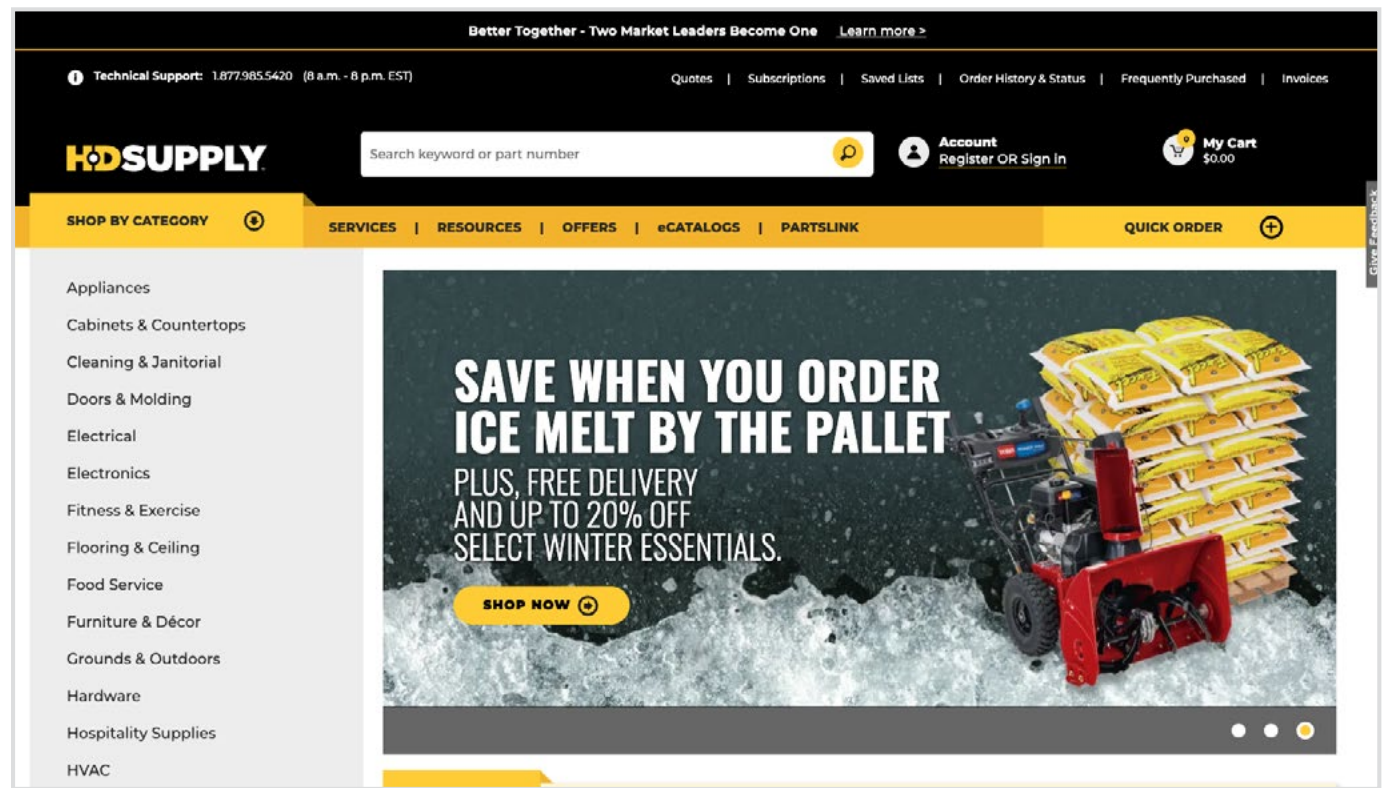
Better Together - Two Market Leaders Become One Learn more >

Technical Support: 1.877.985.5420 (8 a.m. - 8 p.m. EST)

Quotes | Subscriptions | Saved Lists | Order History & Status | Frequently Purchased | Invoices

HDSUPPLY

Search keyword or part number

Account
Register OR Sign In

0
My Cart
$0.00

SHOP BY CATEGORY

SERVICES | RESOURCES | OFFERS | eCATALOGS | PARTSLINK

QUICK ORDER

Give Feedback

Appliances
Cabinets & Countertops
Cleaning & Janitorial
Doors & Molding
Electrical
Electronics
Fitness & Exercise
Flooring & Ceiling
Food Service
Furniture & Décor
Grounds & Outdoors
Hardware
Hospitality Supplies
HVAC

SAVE WHEN YOU ORDER ICE MELT BY THE PALLET

PLUS, FREE DELIVERY AND UP TO 20% OFF SELECT WINTER ESSENTIALS.

SHOP NOW